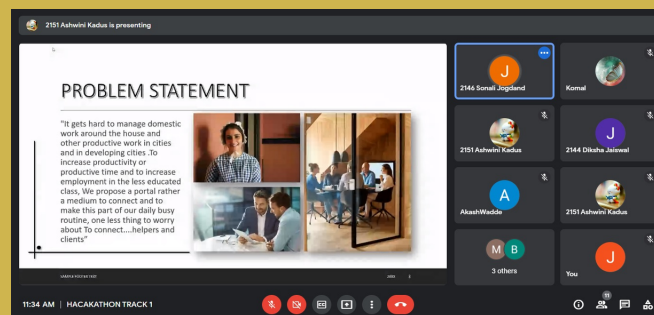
2151 Ashwini Kadus is presenting

PROBLEM STATEMENT

"It gets hard to manage domestic work around the house and other productive work in cities and in developing cities .To increase productivity or productive time and to increase employment in the less educated class, We propose a portal rather a medium to connect and to make this part of our daily busy routine, one less thing to worry about To connect....helpers and clients"

SAMPLE FOOTER TEXT

2146 Sonali Jogdand

Komal

2151 Ashwini Kadus

2144 Diksha Jaiswal

AkashWadde

2151 Ashwini Kadus

3 others

You

11:34 AM | HACAKATHON TRACK 1

11